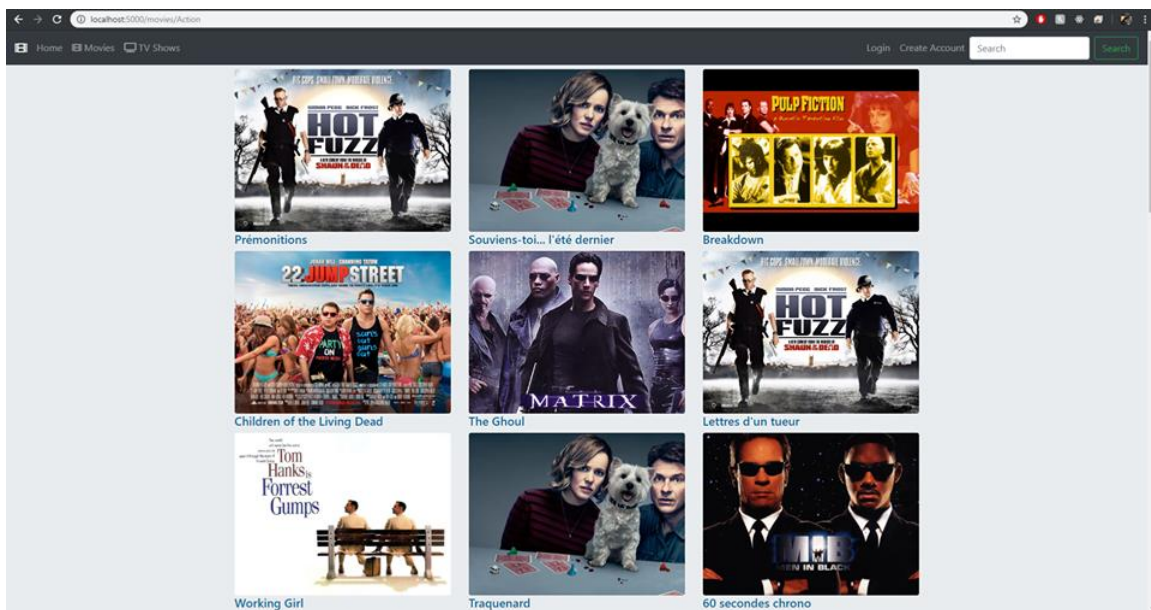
localhost:5000/movies/Action

Home Movies TV Shows

Login Create Account Search Search

BIG COPS. SMALL TOWN. MODERATE VIOLENCE.
SIMON PEGG NICK FROST
HOT FUZZ
SHAUN OF THE DEAD
Prémonitions

Souviens-toi... l'été dernier

PULP FICTION
Breakdown

JONAH HILL CHANNING TATUM
22 JUMP STREET
PARTY ON
Children of the Living Dead

MATRIX
The Ghoul

BIG COPS. SMALL TOWN. MODERATE VIOLENCE.
SIMON PEGG NICK FROST
HOT FUZZ
SHAUN OF THE DEAD
Lettres d'un tueur

Tom Hanks is Forrest Gump
Working Girl

Traquenard

MIB
MEN IN BLACK
60 secondes chrono